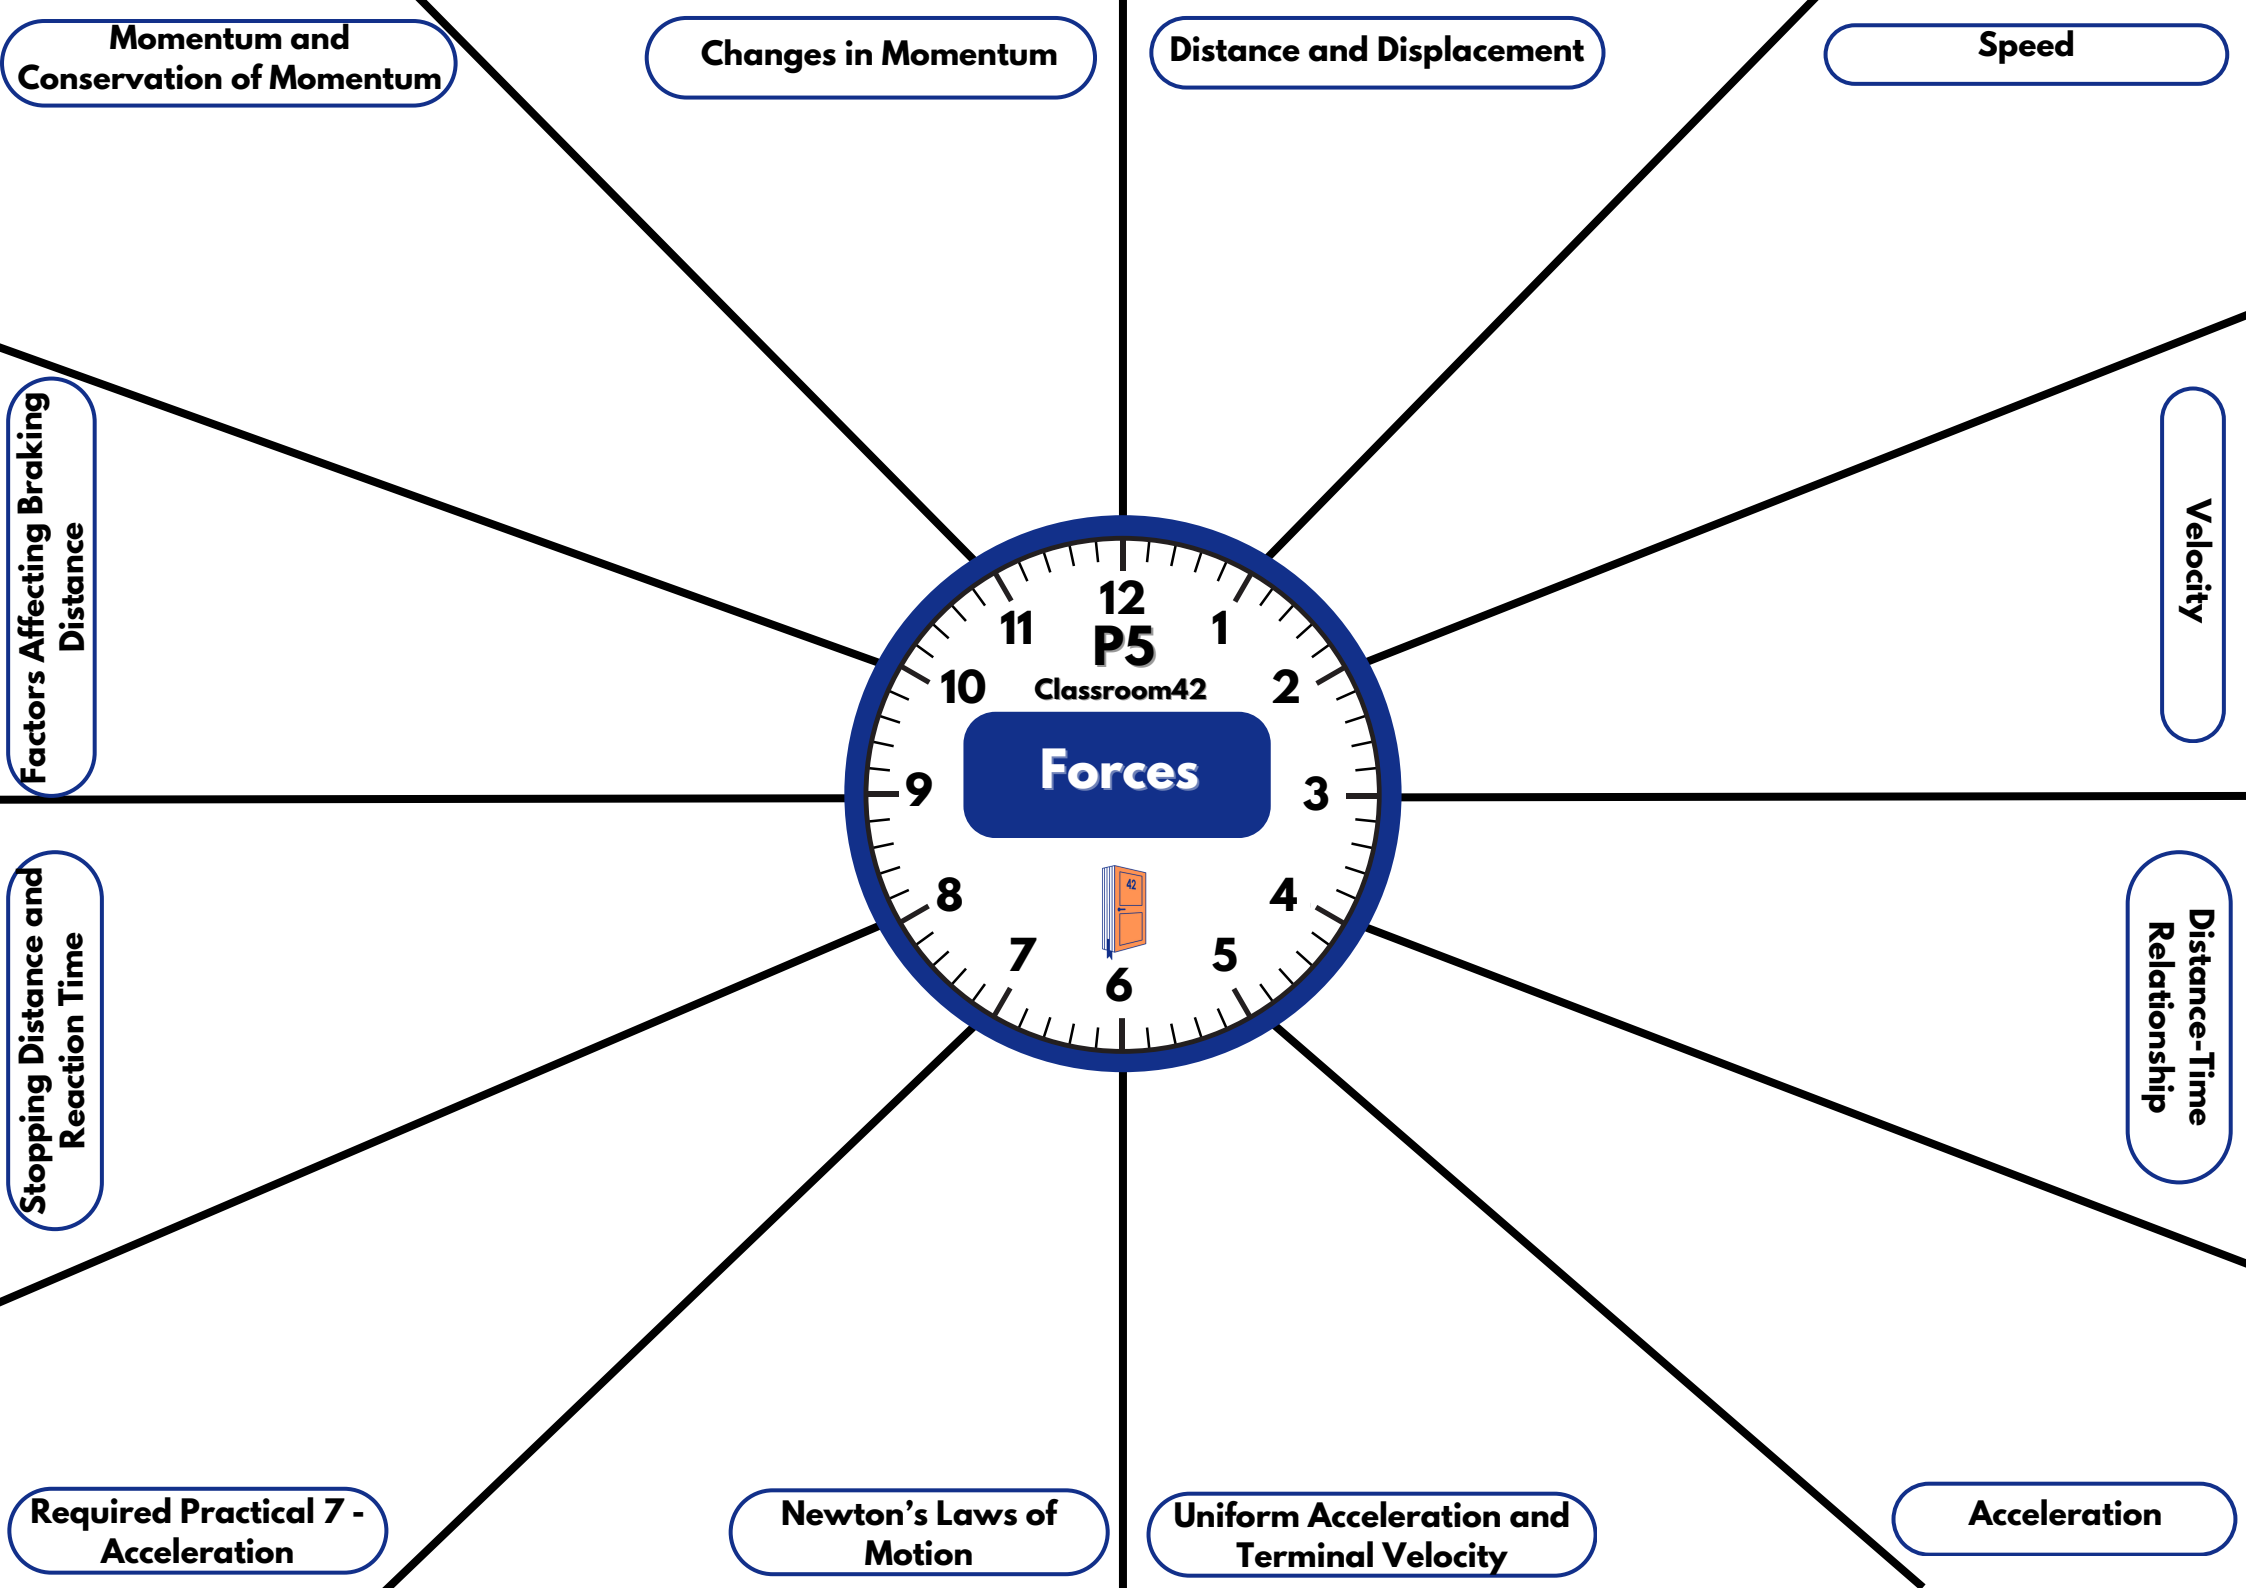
Momentum and Conservation of Momentum

Changes in Momentum

Distance and Displacement

Speed

Factors Affecting Braking Distance

Velocity

12
11
1
P5
10
Classroom42
2
Forces
9
3
8
4
7
5
6
42

Stopping Distance and Reaction Time

Distance-Time Relationship

Required Practical 7 - Acceleration

Newton’s Laws of Motion

Uniform Acceleration and Terminal Velocity

Acceleration